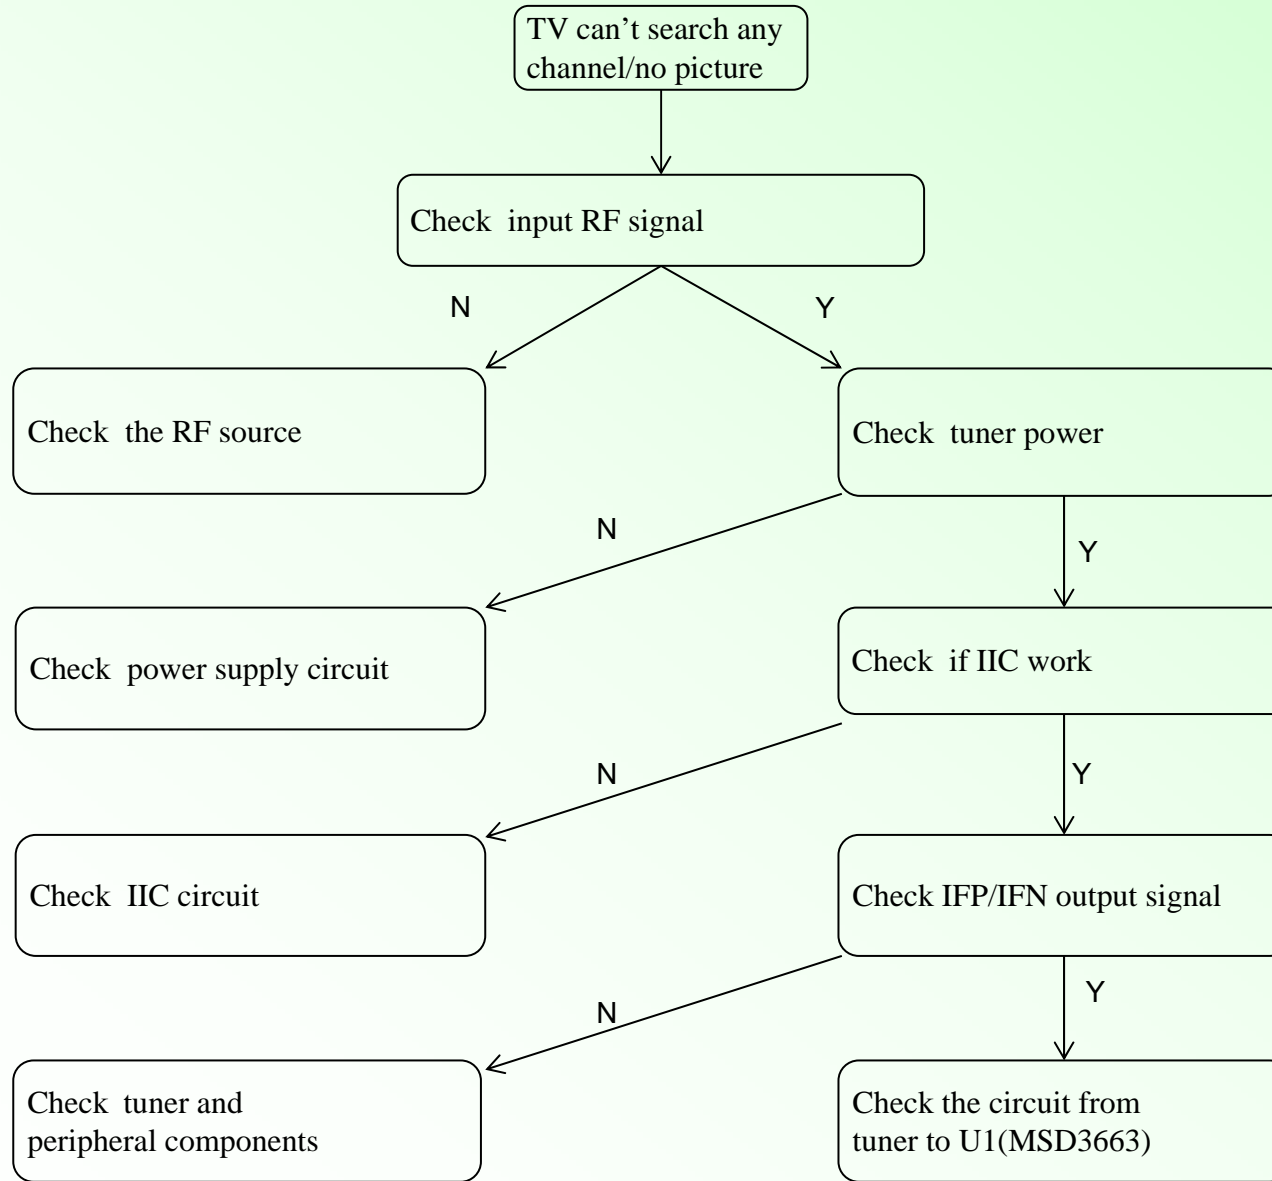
TV can’t search any channel/no picture

Check input RF signal

N

Y

Check the RF source

Check tuner power

N

Y

Check power supply circuit

Check if IIC work

N

Y

Check IIC circuit

Check IFP/IFN output signal

N

Y

Check tuner and peripheral components

Check the circuit from tuner to U1(MSD3663)